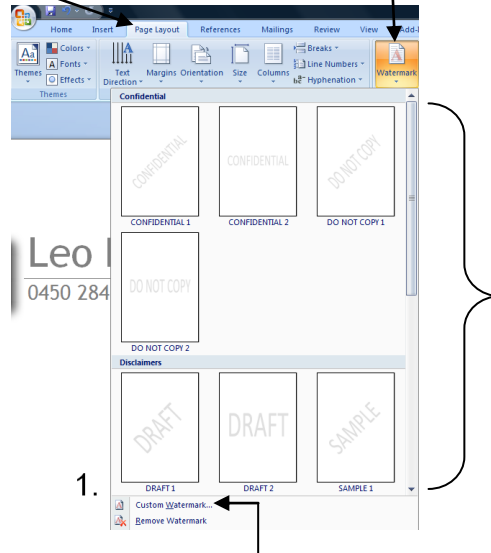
Home Insert Page Layout References Mailings Review View Add-I

Themes Colors Fonts Effects Themes

Text Direction Margins Orientation Size Columns Breaks Line Numbers Hyphenation Watermark

Confidential

CONFIDENTIAL

CONFIDENTIAL 1

CONFIDENTIAL

CONFIDENTIAL 2

DO NOT COPY

DO NOT COPY 1

DO NOT COPY

DO NOT COPY 2

Disclaimers

DRAFT

DRAFT 1

DRAFT

DRAFT 2

SAMPLE

SAMPLE 1

Custom Watermark...

Remove Watermark

Leo I

0450 284

1.